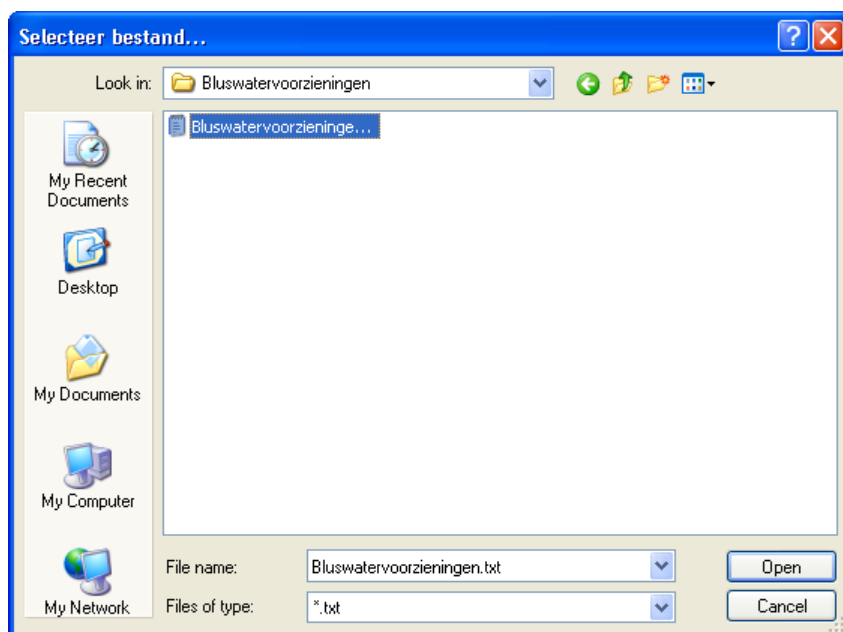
Selecteer bestand...

Look in: Bluswatervoorzieningen

My Recent Documents

Desktop

My Documents

My Computer

My Network

Bluswatervoorzieninge...

File name: Bluswatervoorzieningen.txt

Files of type: *.txt

Open

Cancel